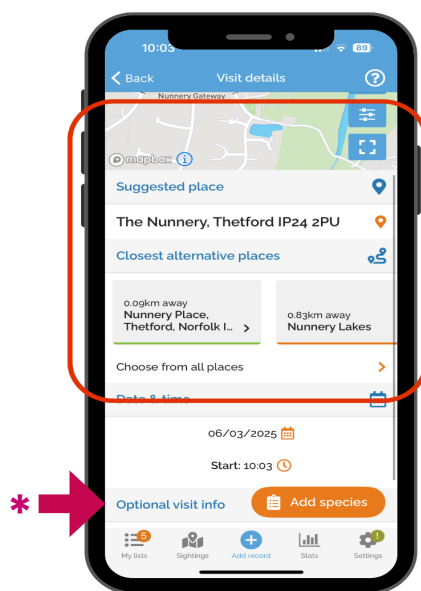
10:03

89

Back

Visit details

?

Nunnery Gateway

mapbox

Suggested place

The Nunnery, Thetford IP24 2PU

Closest alternative places

0.09km away
Nunnery Place, Thetford, Norfolk I...

0.83km away
Nunnery Lakes

Choose from all places

Date & time

06/03/2025

Start: 10:03

*

Optional visit info

Add species

5
My lists

Sightings

Add record

Stats

!
Settings